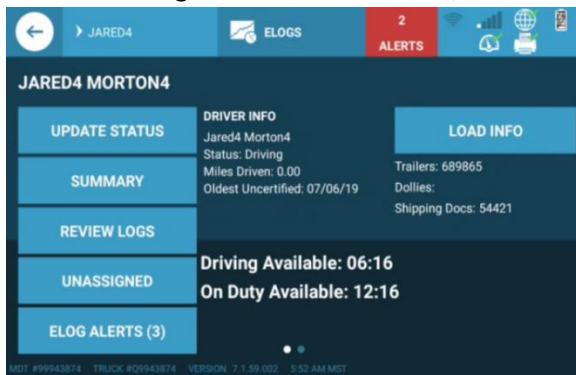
› JARED4

ELOGS

2
ALERTS

JARED4 MORTON4

UPDATE STATUS

SUMMARY

REVIEW LOGS

UNASSIGNED

ELOG ALERTS (3)

DRIVER INFO
Jared4 Morton4
Status: Driving
Miles Driven: 0.00
Oldest Uncertified: 07/06/19

LOAD INFO

Trailers: 689865
Dollies:
Shipping Docs: 54421

Driving Available: 06:16
On Duty Available: 12:16

MDT #99943874 TRUCK #Q9943874 VERSION 7.1.59.002 5:52 AM MST